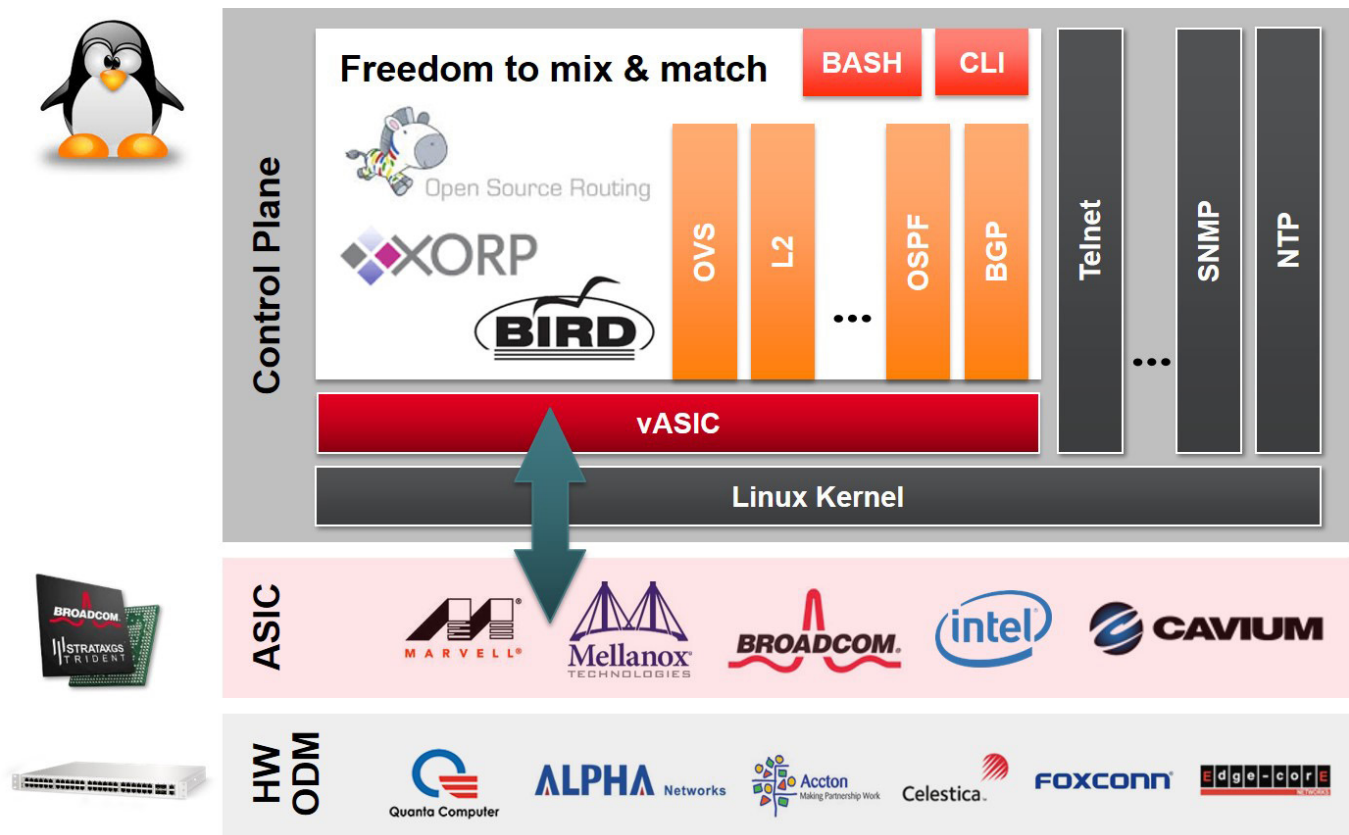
Control Plane

Freedom to mix & match

BASH

CLI

Open Source Routing

XORP

BIRD

OVS

L2

...

OSPF

BGP

Telnet

...

SNMP

NTP

vASIC

Linux Kernel

BROADCOM

STRATAXGS TRIDENT

ASIC

MARVELL

Mellanox TECHNOLOGIES

BROADCOM.

intel

CAVIUM

HW ODM

Quanta Computer

ALPHA Networks

Accton Making Partnership Work

Celestica

FOXCONN

Edge-corE NETWORKS